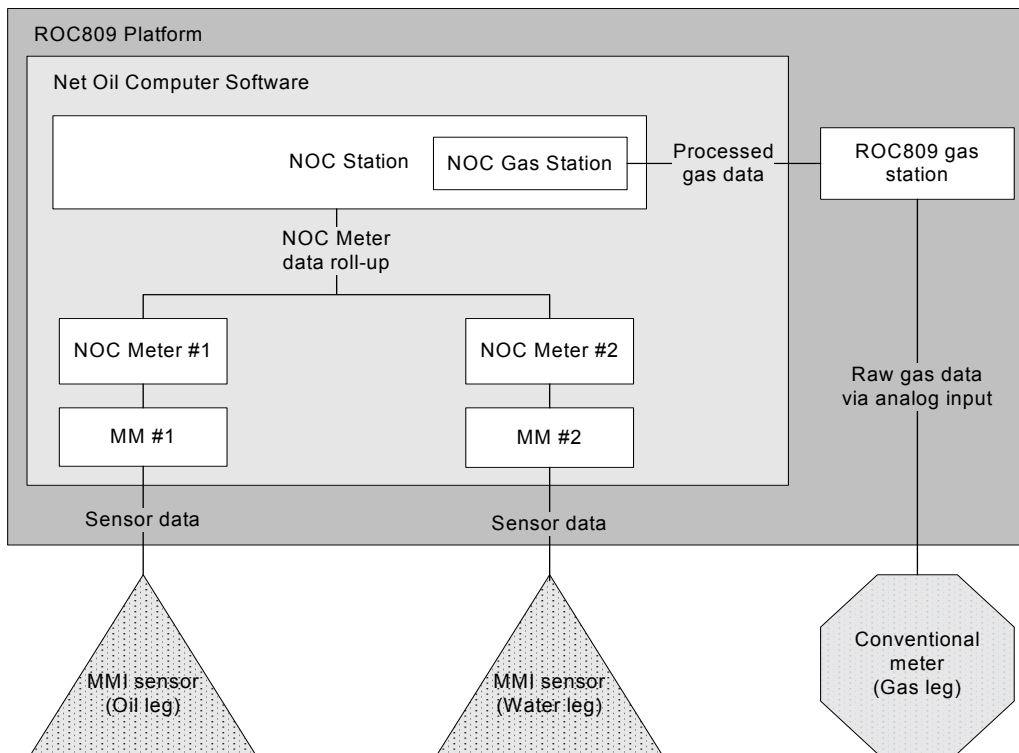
ROC809 Platform

Net Oil Computer Software

NOC Station

NOC Gas Station

Processed gas data

ROC809 gas station

NOC Meter data roll-up

NOC Meter #1

NOC Meter #2

Raw gas data via analog input

MM #1

MM #2

Sensor data

Sensor data

MMI sensor (Oil leg)

MMI sensor (Water leg)

Conventional meter (Gas leg)